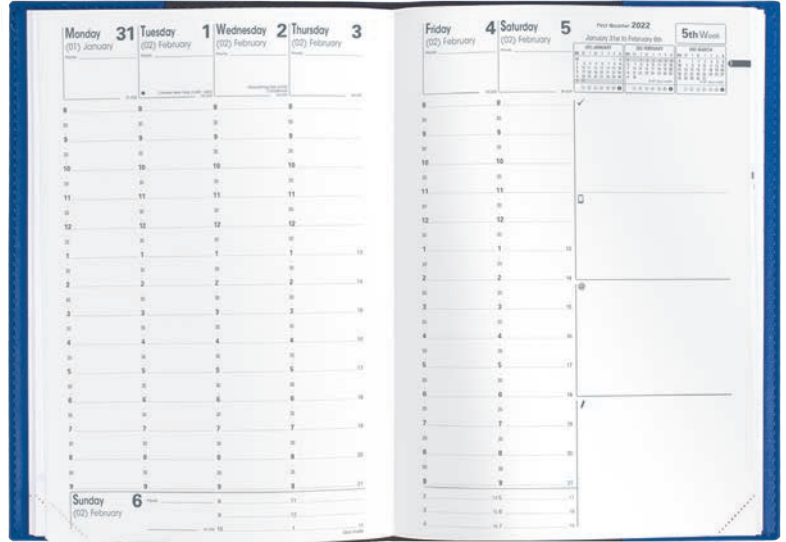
Monday 31
(01) January

Tuesday 1
(02) February

Wednesday 2
(02) February

Thursday 3
(02) February

8
9
10
11
12
1
2
3
4
5
6
7
8
9

Sunday 6
(02) February

Friday 4
(02) February

Saturday 5
(02) February

8
9
10
11
12
1
2
3
4
5
6
7
8
9

2022
January 31st to February 6th
5th Week